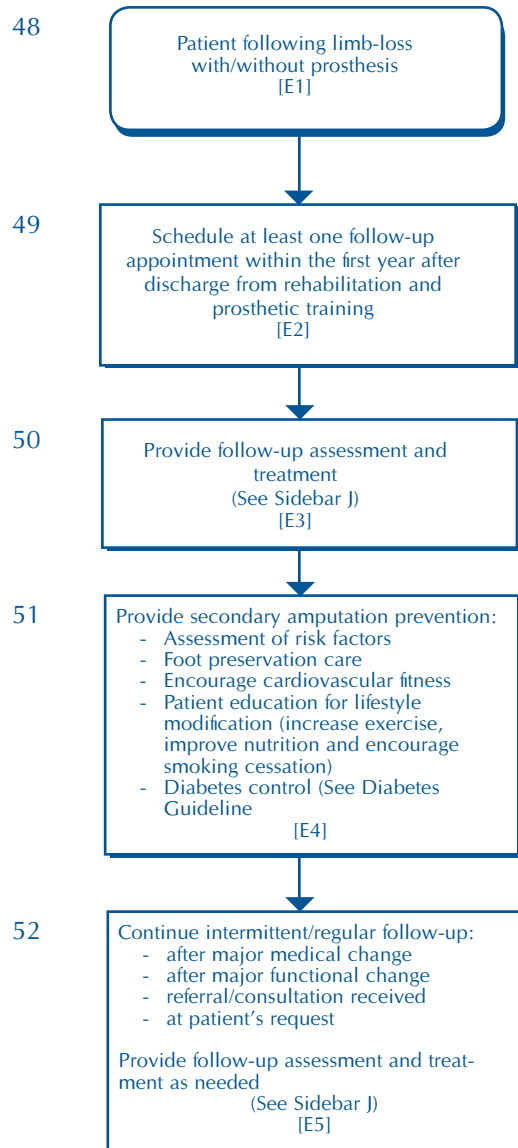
48

Patient following limb-loss with/without prosthesis
[E1]

49

Schedule at least one follow-up appointment within the first year after discharge from rehabilitation and prosthetic training
[E2]

50

Provide follow-up assessment and treatment
(See Sidebar J)
[E3]

51

Provide secondary amputation prevention:
- Assessment of risk factors
- Foot preservation care
- Encourage cardiovascular fitness
- Patient education for lifestyle modification (increase exercise, improve nutrition and encourage smoking cessation)
- Diabetes control (See Diabetes Guideline
[E4]

52

Continue intermittent/regular follow-up:
- after major medical change
- after major functional change
- referral/consultation received
- at patient's request

Provide follow-up assessment and treatment as needed
(See Sidebar J)
[E5]